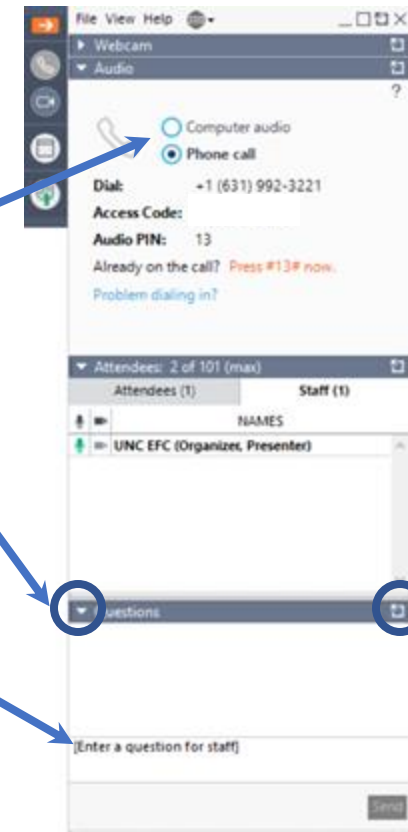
File View Help

Webcam

Audio

?

Computer audio

Phone call

Dial: +1 (631) 992-3221

Access Code:

Audio PIN: 13

Already on the call? Press #13# now.

Problem dialing in?

Attendees: 2 of 101 (max)

Attendees (1)

Staff (1)

NAMES

UNC EFC (Organizer, Presenter)

Questions

[Enter a question for staff]

Send